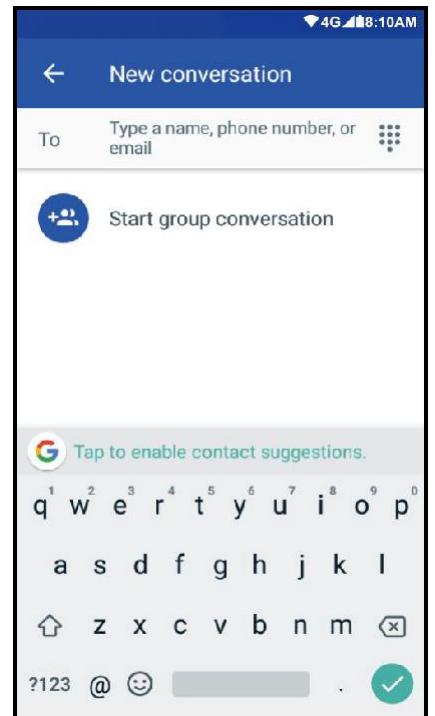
4G 8:10AM

New conversation

To

Type a name, phone number, or email

Start group conversation

Tap to enable contact suggestions.

q 1 w 2 e 3 r 4 t 5 y 6 u 7 i 8 o 9 p 0

a s d f g h j k l

z x c v b n m

?123 @ ☺ .